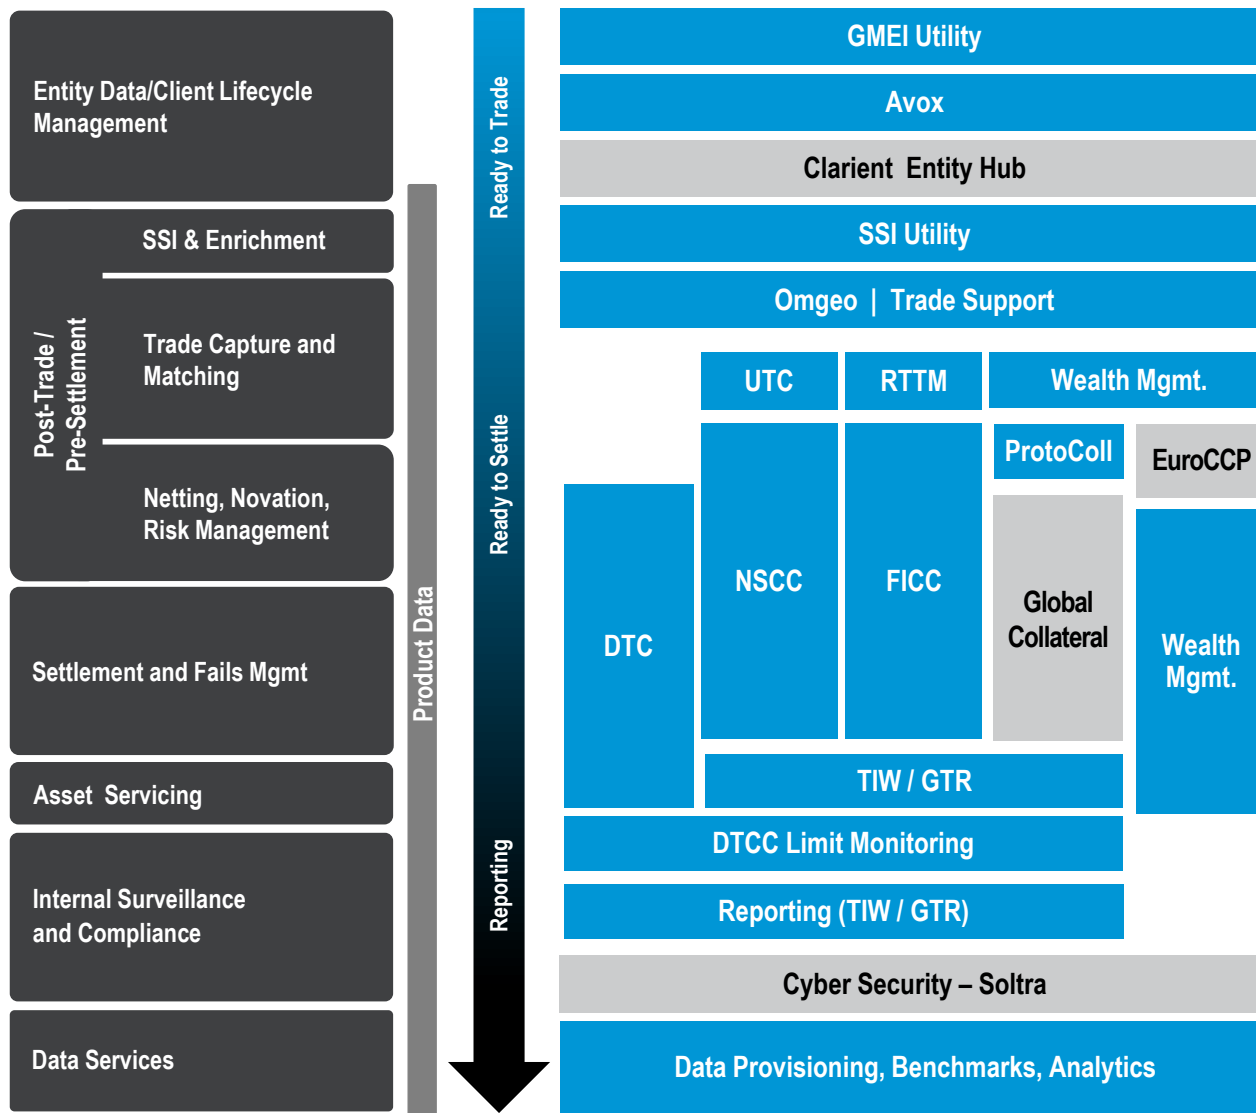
Entity Data/Client Lifecycle Management

Post-Trade / Pre-Settlement

SSI & Enrichment

Trade Capture and Matching

Netting, Novation, Risk Management

Settlement and Fails Mgmt

Asset Servicing

Internal Surveillance and Compliance

Data Services

Product Data

Ready to Trade

Ready to Settle

Reporting

GMEI Utility

Avox

Clarient Entity Hub

SSI Utility

Omgeo | Trade Support

UTC

RTTM

Wealth Mgmt.

ProtoColl

EuroCCP

DTC

NSCC

FICC

Global Collateral

Wealth Mgmt.

TIW / GTR

DTCC Limit Monitoring

Reporting (TIW / GTR)

Cyber Security – Soltra

Data Provisioning, Benchmarks, Analytics